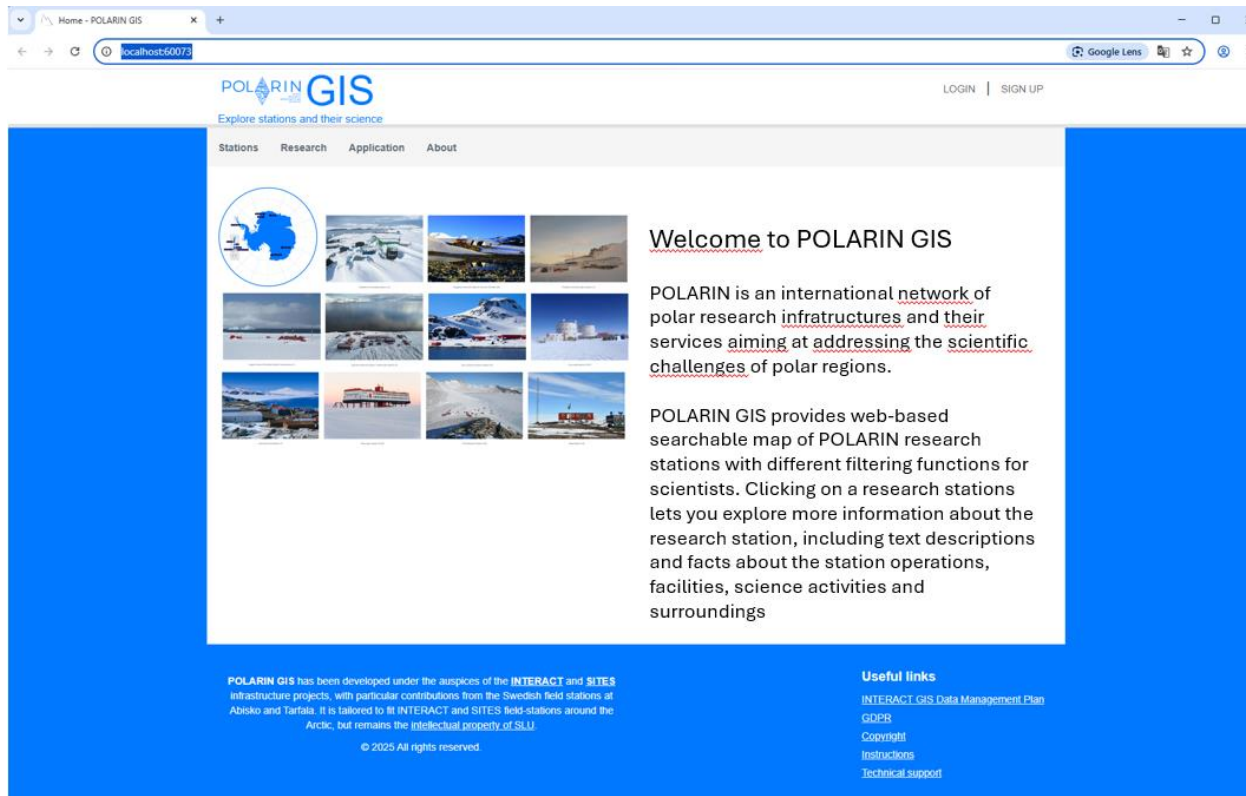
Home - POLARIN GIS
localhost:60073
Google Lens

POLARIN GIS
Explore stations and their science

LOGIN | SIGN UP

Stations Research Application About

Welcome to POLARIN GIS

POLARIN is an international network of polar research infratructures and their services aiming at addressing the scientific challenges of polar regions.

POLARIN GIS provides web-based searchable map of POLARIN research stations with different filtering functions for scientists. Clicking on a research stations lets you explore more information about the research station, including text descriptions and facts about the station operations, facilities, science activities and surroundings

POLARIN GIS has been developed under the auspices of the INTERACT and SITES infrastructure projects, with particular contributions from the Swedish field stations at Abisko and Tarfala. It is tailored to fit INTERACT and SITES field-stations around the Arctic, but remains the intellectual property of SLU.

© 2025 All rights reserved.

Useful links
INTERACT GIS Data Management Plan
GDPR
Copyright
Instructions
Technical support